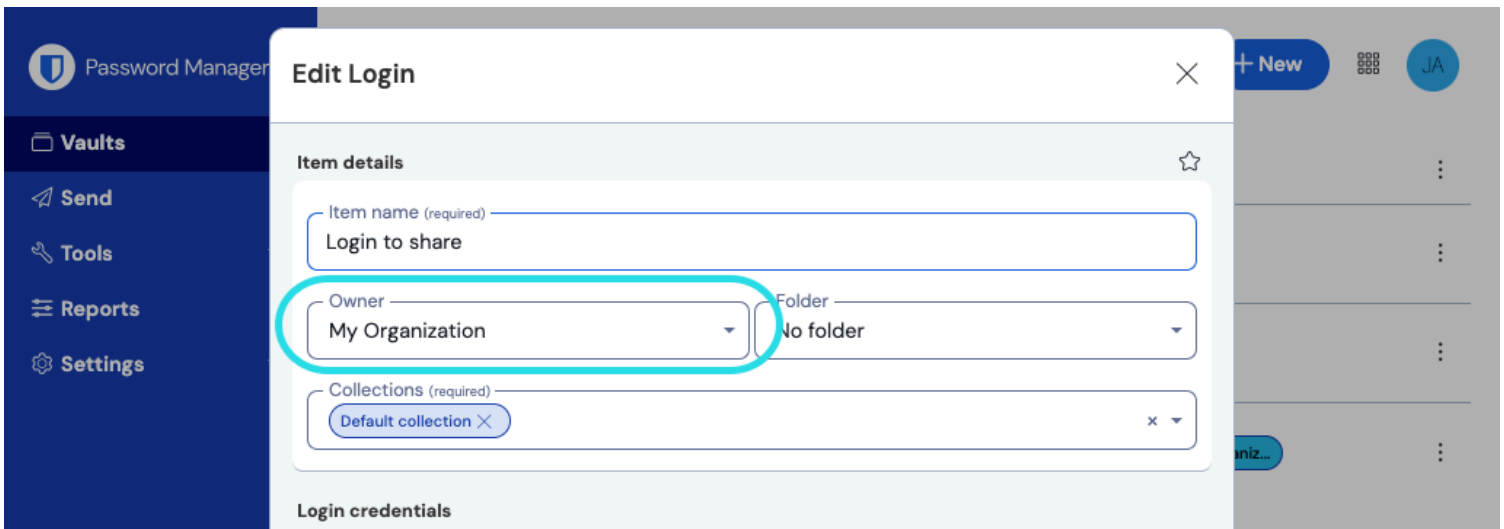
Password Manager

Vaults

Send

Tools

Reports

Settings

+ New

JA

Edit Login

Item details

Item name (required)

Login to share

Owner

My Organization

Folder

No folder

Collections (required)

Default collection

Login credentials

aniz...